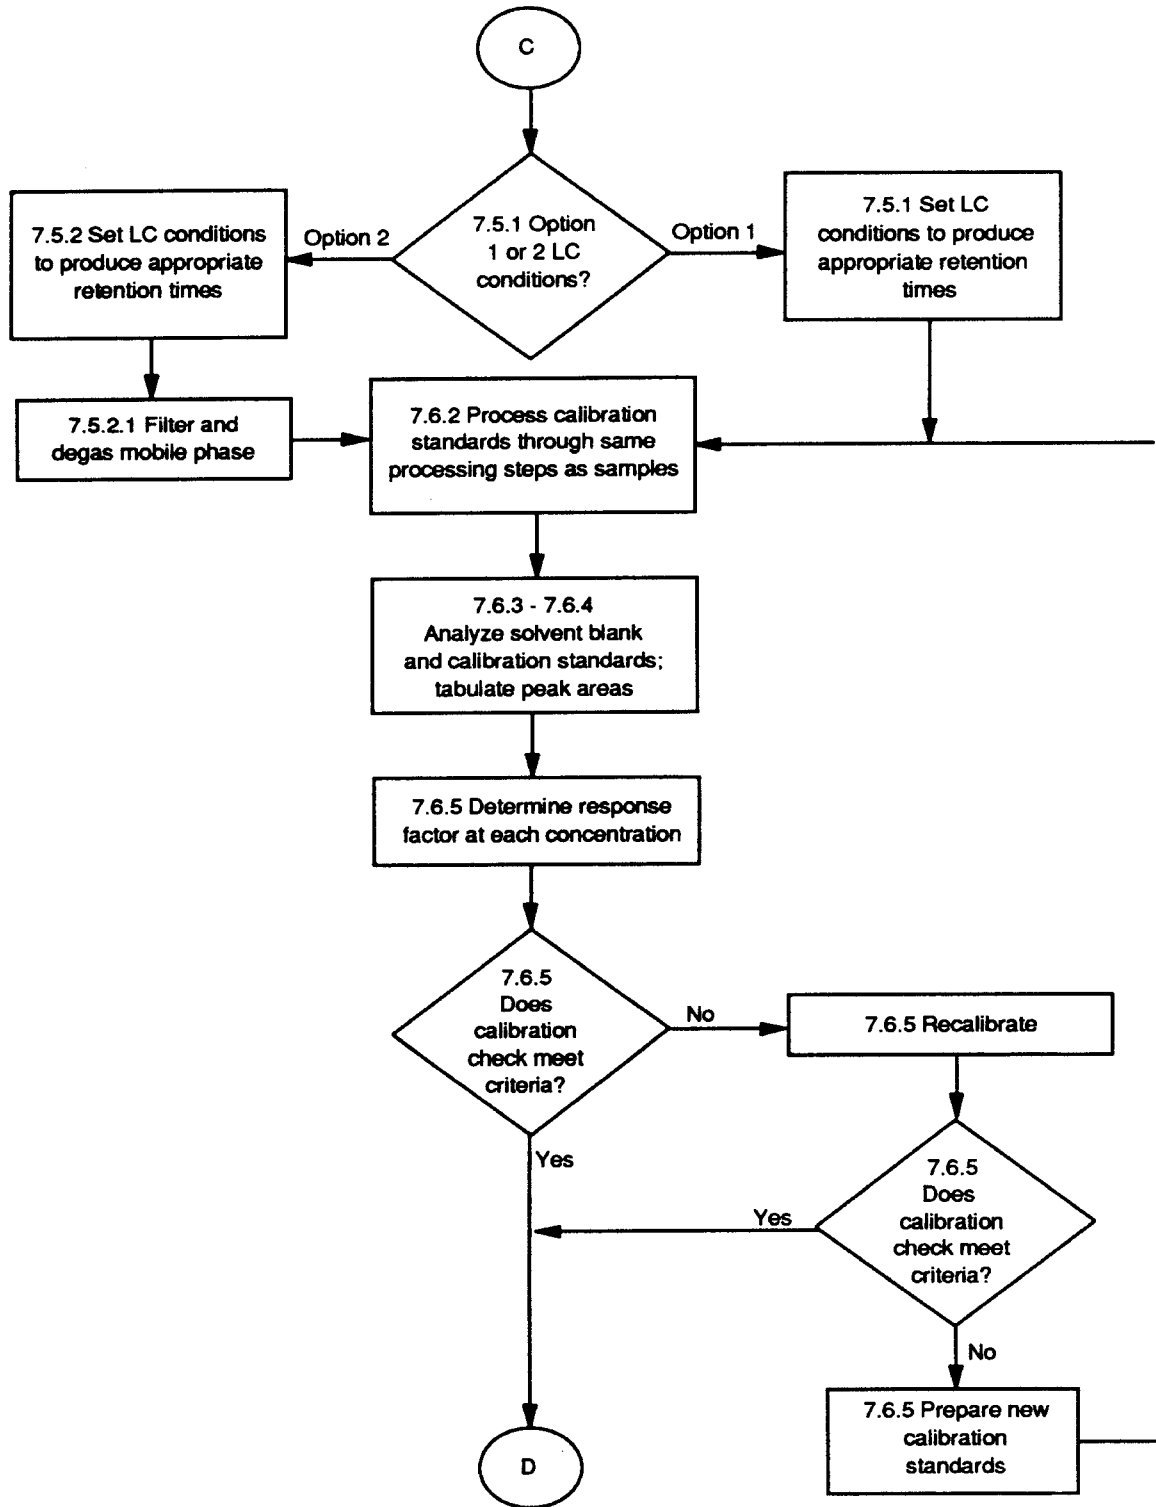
C

7.5.2 Set LC conditions to produce appropriate retention times

Option 2

7.5.1 Option 1 or 2 LC conditions?

Option 1

7.5.1 Set LC conditions to produce appropriate retention times

7.5.2.1 Filter and degas mobile phase

7.6.2 Process calibration standards through same processing steps as samples

7.6.3 - 7.6.4 Analyze solvent blank and calibration standards; tabulate peak areas

7.6.5 Determine response factor at each concentration

7.6.5 Does calibration check meet criteria?

No

7.6.5 Recalibrate

Yes

Yes

7.6.5 Does calibration check meet criteria?

No

7.6.5 Prepare new calibration standards

D